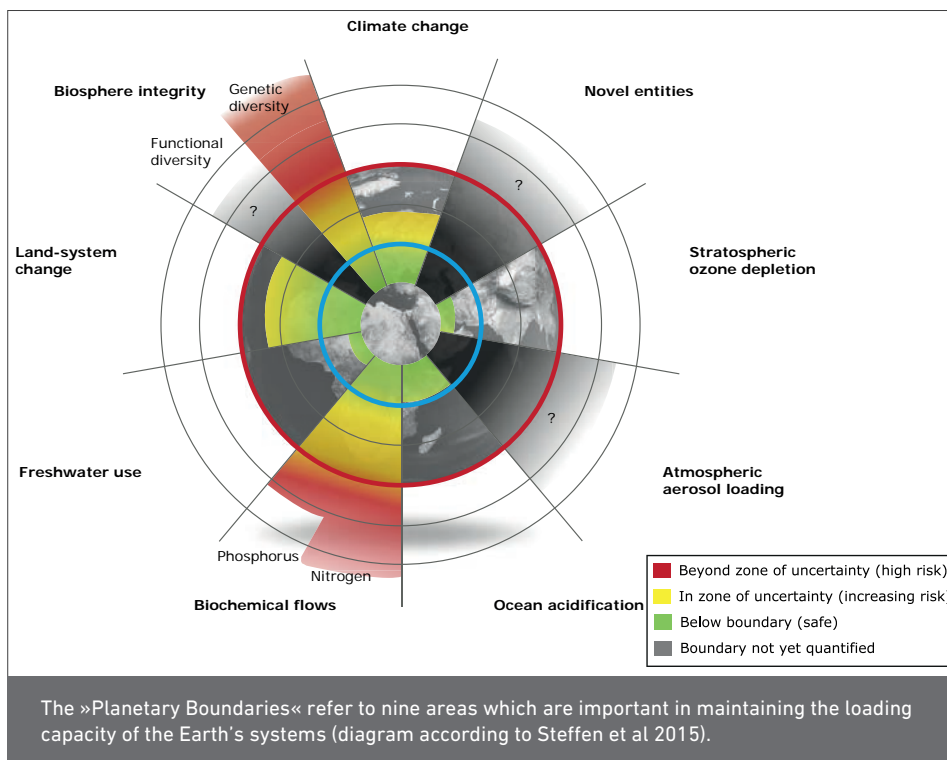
Climate change

Biosphere integrity

Genetic diversity

Functional diversity

Novel entities

?

?

Stratospheric ozone depletion

Land-system change

?

Atmospheric aerosol loading

Freshwater use

Phosphorus

Nitrogen

Biochemical flows

Ocean acidification

Beyond zone of uncertainty (high risk)

In zone of uncertainty (increasing risk)

Below boundary (safe)

Boundary not yet quantified

The »Planetary Boundaries« refer to nine areas which are important in maintaining the loading capacity of the Earth's systems (diagram according to Steffen et al 2015).